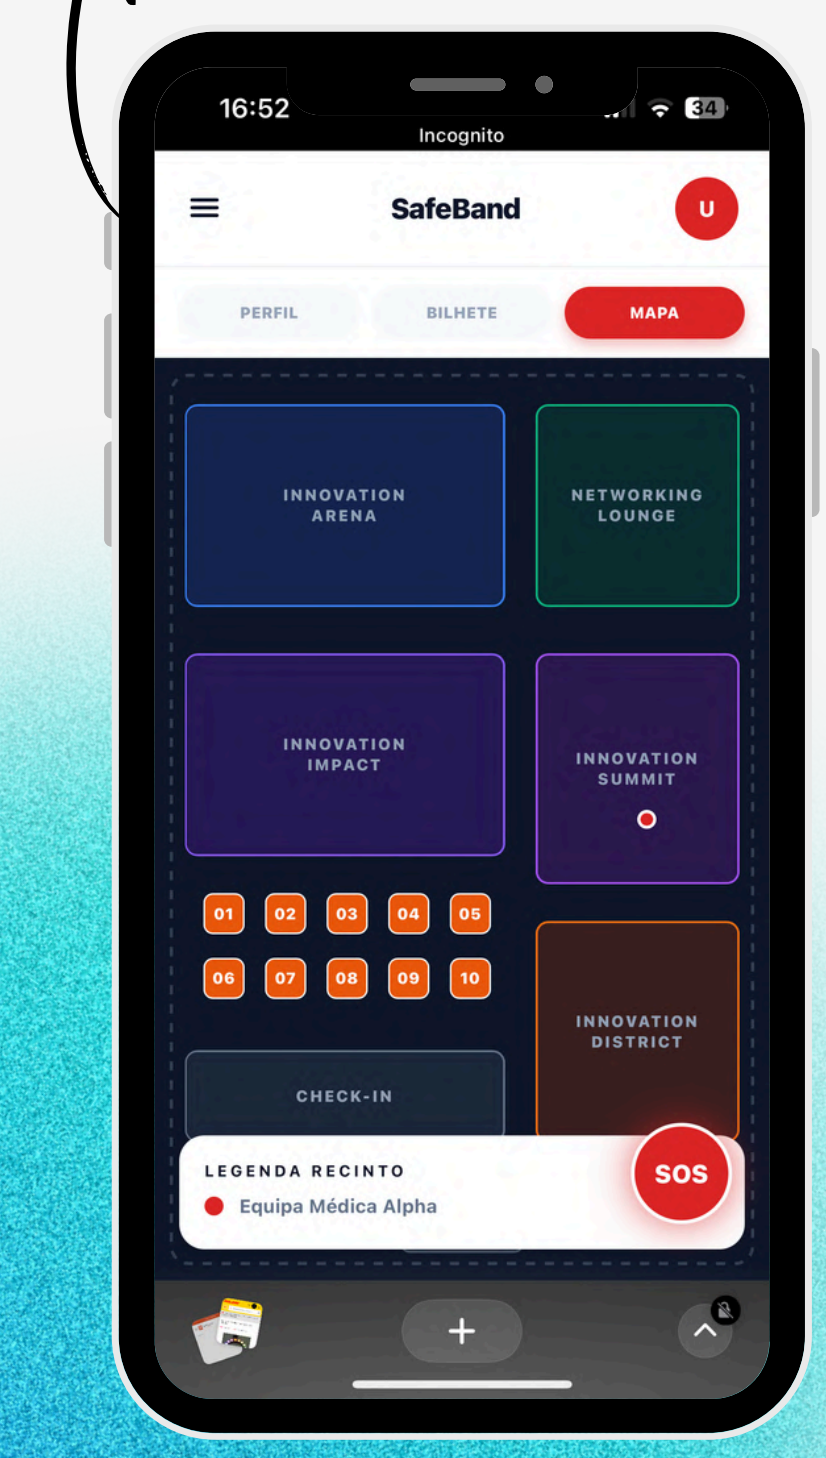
16:52
34
Incognito

SafeBand
U

PERFIL
BILHETE
MAPA

INNOVATION ARENA

NETWORKING LOUNGE

INNOVATION IMPACT

INNOVATION SUMMIT

01
02
03
04
05
06
07
08
09
10

INNOVATION DISTRICT

CHECK-IN

LEGENDA RECINTO
Equipa Médica Alpha

SOS

+